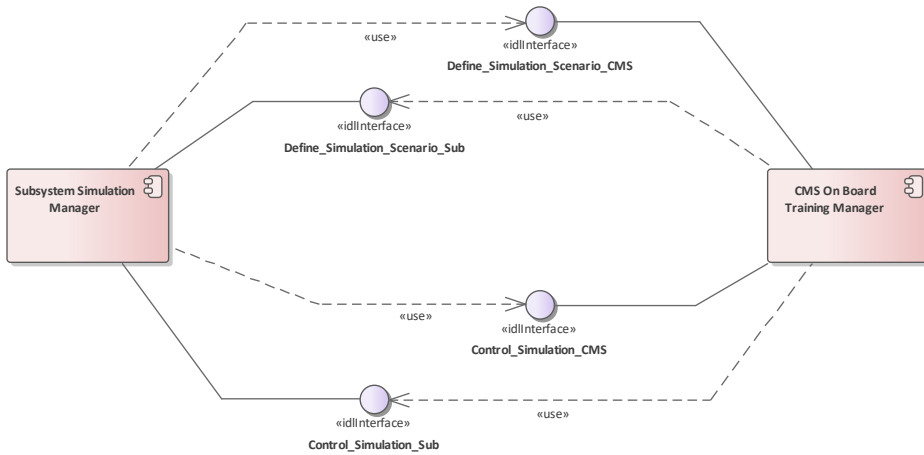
«use»

«idlInterface»
Define_Simulation_Scenario_CMS

«idlInterface»
Define_Simulation_Scenario_Sub

«use»

Subsystem Simulation Manager

CMS On Board Training Manager

«use»

«idlInterface»
Control_Simulation_CMS

«idlInterface»
Control_Simulation_Sub

«use»